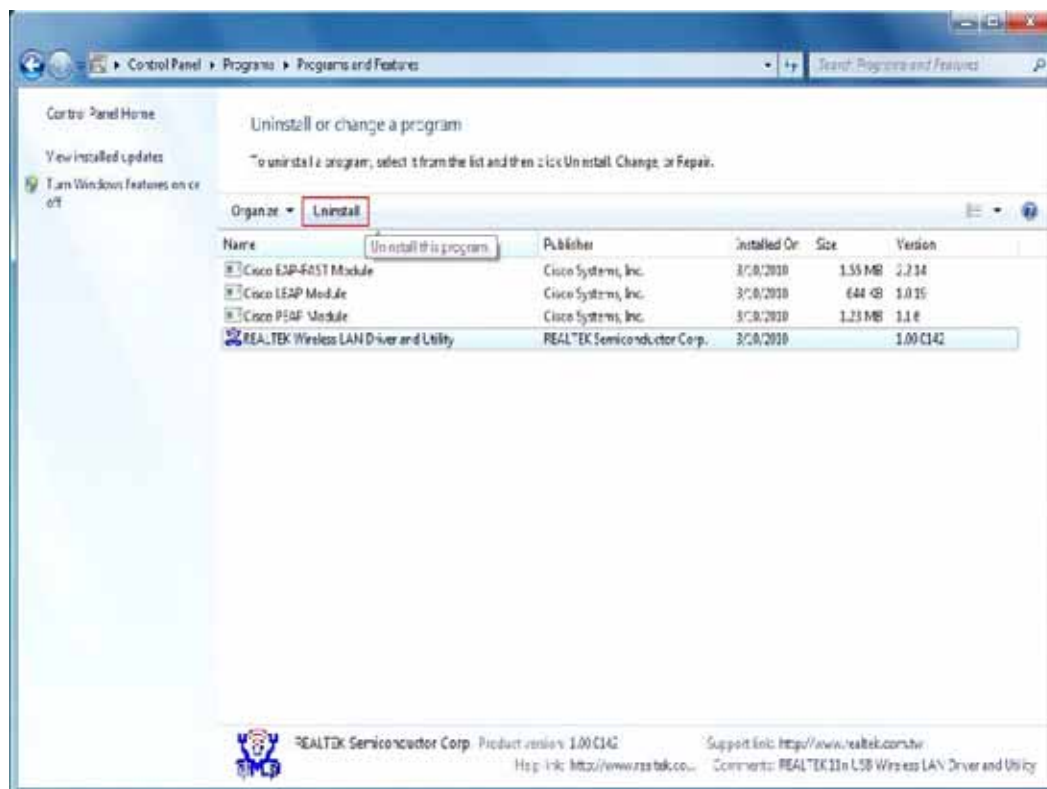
Control Panel ▸ Programs ▸ Programs and Features

Search Programs and Features

Control Panel Home

View installed updates

Turn Windows features on or off

Uninstall or change a program

To uninstall a program, select it from the list and then click Uninstall, Change, or Repair.

Organize ▾ Uninstall

Uninstall this program

| Name | Publisher | Installed On | Size | Version |
|---|---|---|---|---|
| Cisco EAP-FAST Module | Cisco Systems, Inc. | 3/10/2010 | 1.55 MB | 2.2.14 |
| Cisco LEAP Module | Cisco Systems, Inc. | 3/10/2010 | 644 KB | 1.0.19 |
| Cisco PEAP Module | Cisco Systems, Inc. | 3/10/2010 | 1.23 MB | 1.1.6 |
| REALTEK Wireless LAN Driver and Utility | REALTEK Semiconductor Corp. | 3/10/2010 | | 1.00.C142 |

REALTEK Semiconductor Corp Product version: 1.00.C142 Support link: http://www.realtek.com.tw
Help link: http://www.realtek.co... Comments: REALTEK 11n USB Wireless LAN Driver and Utility